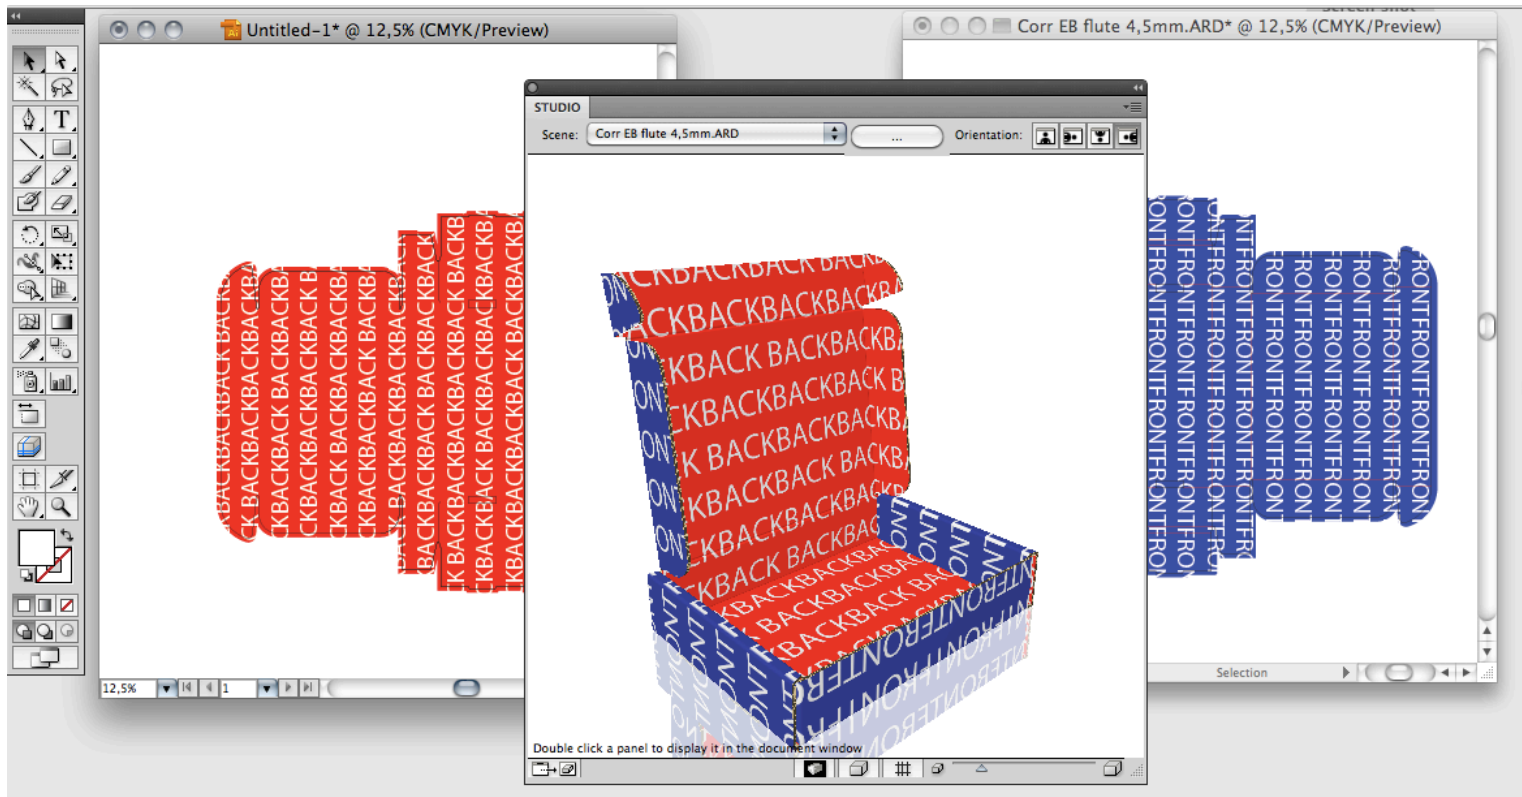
Untitled-1* @ 12,5% (CMYK/Preview)

Corr EB flute 4,5mm.ARD* @ 12,5% (CMYK/Preview)

STUDIO

Scene: Corr EB flute 4,5mm.ARD

...

Orientation:

BACKBACKBACKBACK BACKBACK

FRONTFRONTFRONTFRONT

Double click a panel to display it in the document window

12,5%

1

Selection